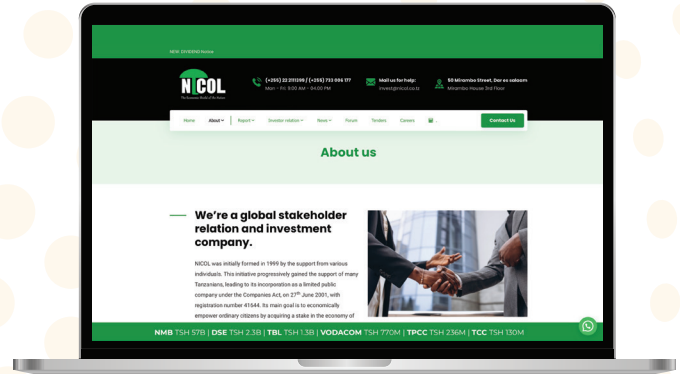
NEW: DIVIDEND Notice

NICOL
The Economic Rock of the Nation

(+255) 22 2111398 / (+255) 723 006 177
Mon - Fri: 9:00 AM - 04:00 PM

Mail us for help:
invest@nicol.co.tz

50 Mirambo Street, Dar es salaam
Mirambo House 3rd Floor

Home About Report Investor relation News Forum Tenders Careers Contact Us

About us

We're a global stakeholder relation and investment company.

NICOL was initially formed in 1999 by the support from various individuals. This initiative progressively gained the support of many Tanzanians, leading to its incorporation as a limited public company under the Companies Act, on 27$^{th}$ June 2001, with registration number 41644. Its main goal is to economically empower ordinary citizens by acquiring a stake in the economy of

NMB TSH 57B | DSE TSH 2.3B | TBL TSH 1.3B | VODACOM TSH 770M | TPCC TSH 236M | TCC TSH 130M